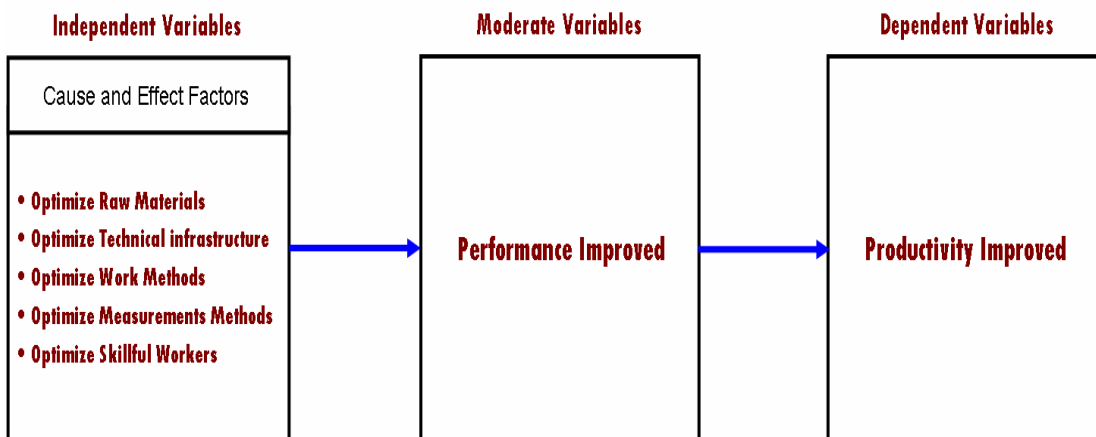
Independent Variables

Cause and Effect Factors

• Optimize Raw Materials
• Optimize Technical infrastructure
• Optimize Work Methods
• Optimize Measurements Methods
• Optimize Skillful Workers

Moderate Variables

Performance Improved

Dependent Variables

Productivity Improved